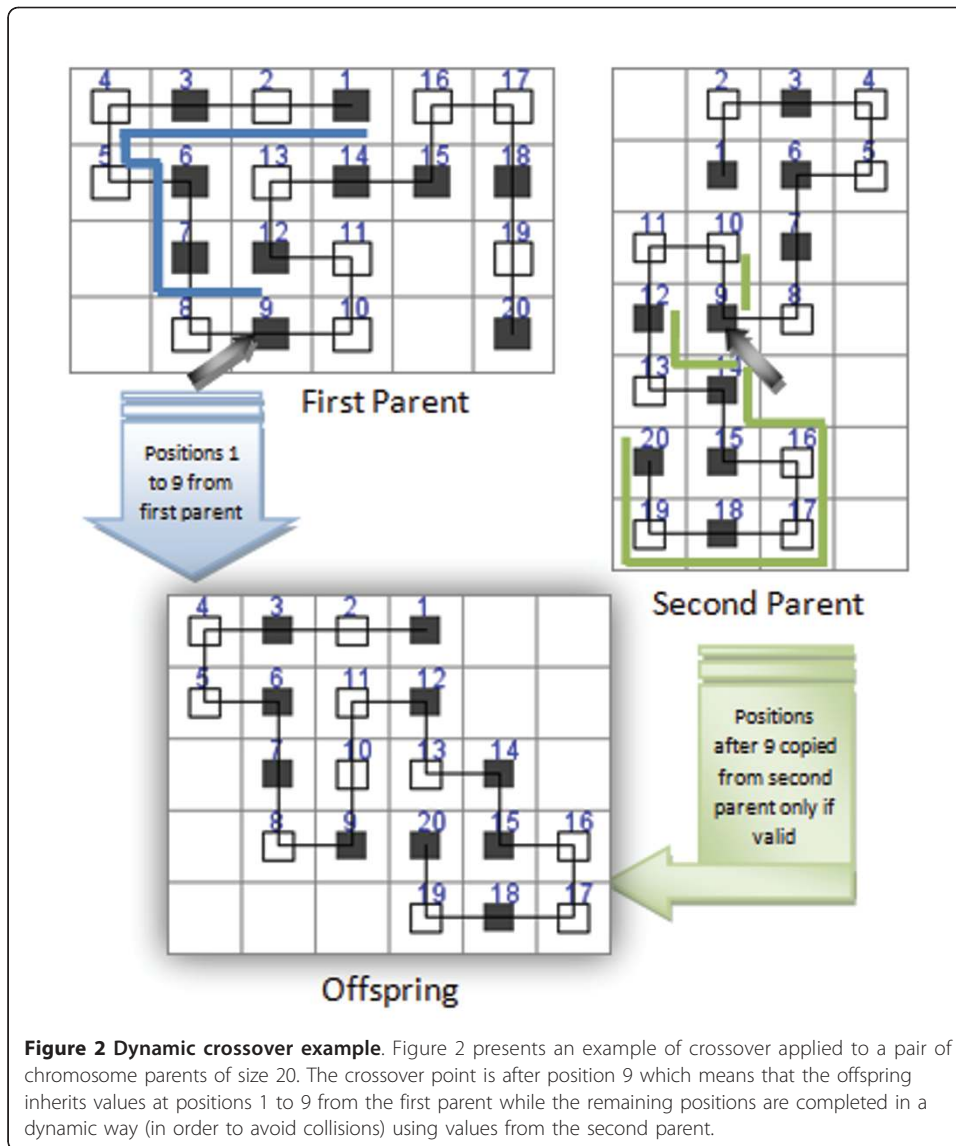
4 3 2 1 16 17
5 6 13 14 15 18
7 12 11 19
8 9 10 20

First Parent

2 3 4
1 6 5
11 10 7
12 9 8
13 14
20 15 16
19 18 17

Second Parent

Positions 1 to 9 from first parent

4 3 2 1
5 6 11 12
7 10 13 14
8 9 20 15 16
19 18 17

Offspring

Positions after 9 copied from second parent only if valid

**Figure 2 Dynamic crossover example**. Figure 2 presents an example of crossover applied to a pair of chromosome parents of size 20. The crossover point is after position 9 which means that the offspring inherits values at positions 1 to 9 from the first parent while the remaining positions are completed in a dynamic way (in order to avoid collisions) using values from the second parent.